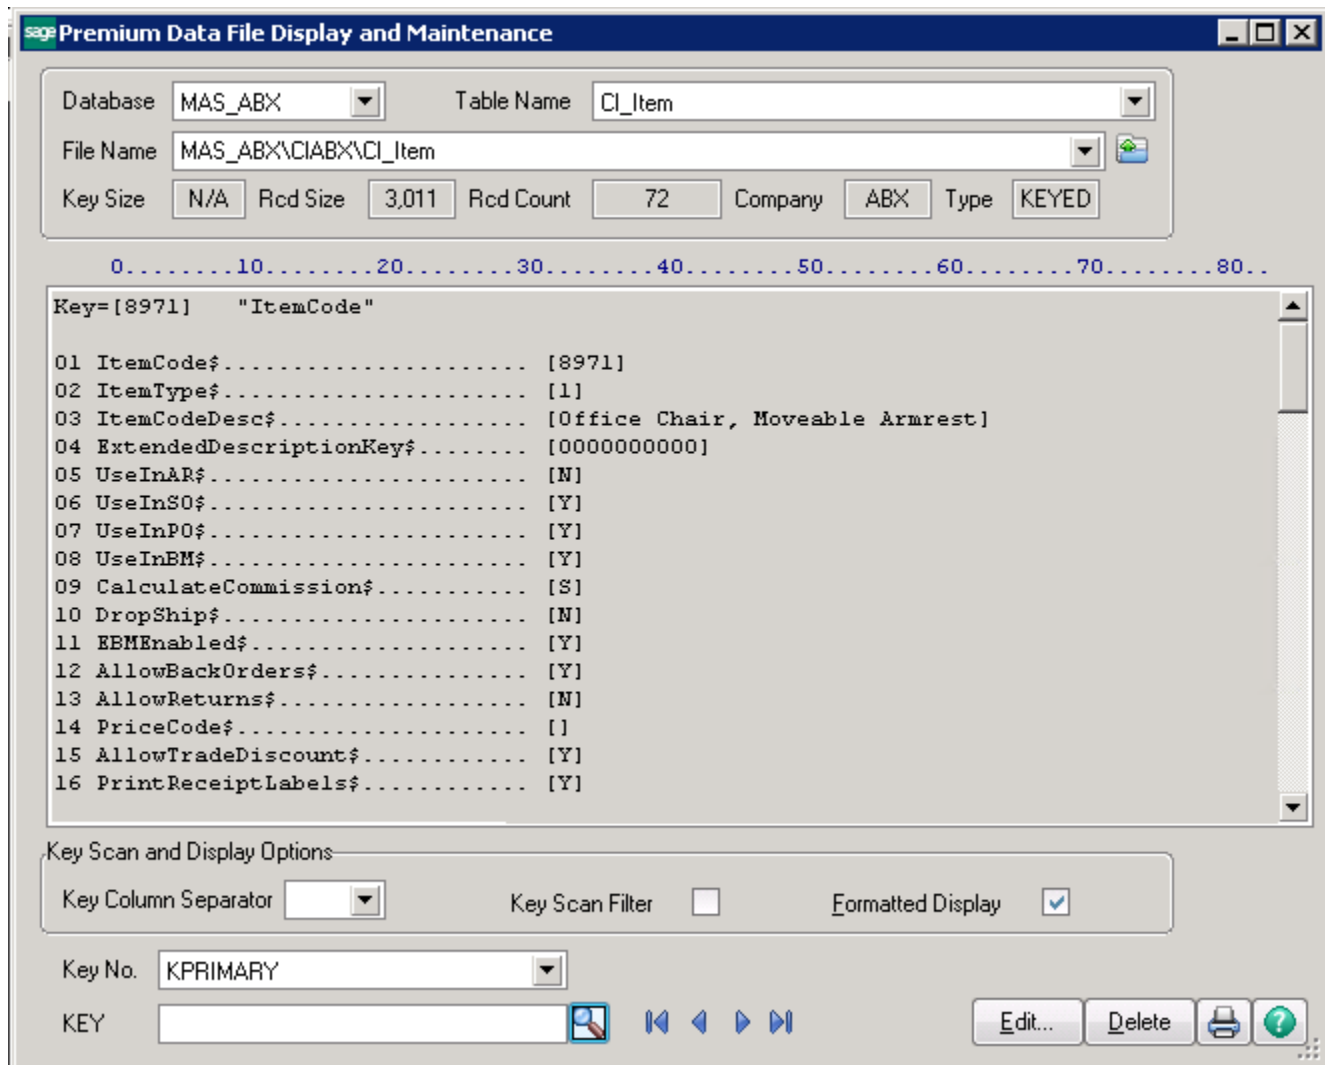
sage Premium Data File Display and Maintenance

Database MAS_ABX Table Name CI_Item

File Name MAS_ABX\CIABX\CI_Item

Key Size N/A Rcd Size 3,011 Rcd Count 72 Company ABX Type KEYED

0.........10.........20.........30.........40.........50.........60.........70.........80..

Key=[8971] "ItemCode"

01 ItemCode$...................... [8971]
02 ItemType$...................... [1]
03 ItemCodeDesc$.................. [Office Chair, Moveable Armrest]
04 ExtendedDescriptionKey$........ [0000000000]
05 UseInAR$....................... [N]
06 UseInSO$....................... [Y]
07 UseInPO$....................... [Y]
08 UseInBM$....................... [Y]
09 CalculateCommission$........... [S]
10 DropShip$...................... [N]
11 EBMEnabled$.................... [Y]
12 AllowBackOrders$............... [Y]
13 AllowReturns$.................. [N]
14 PriceCode$..................... []
15 AllowTradeDiscount$............ [Y]
16 PrintReceiptLabels$............ [Y]

Key Scan and Display Options

Key Column Separator Key Scan Filter Formatted Display

Key No. KPRIMARY

KEY

Edit... Delete